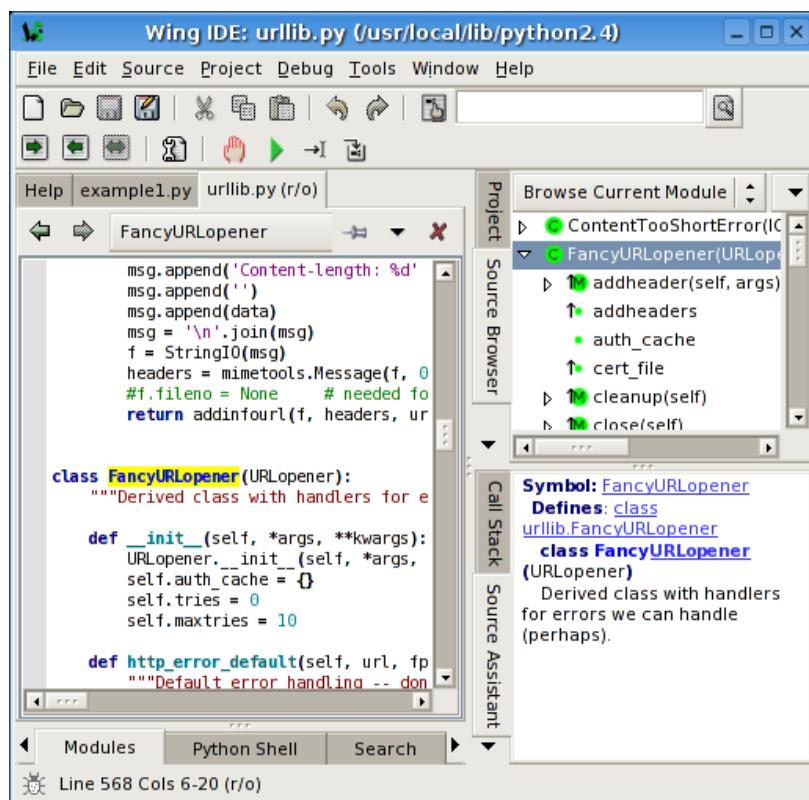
Wing IDE: urllib.py (/usr/local/lib/python2.4)

File Edit Source Project Debug Tools Window Help

Help example1.py urllib.py (r/o)

FancyURLopener

        msg.append('Content-length: %d'
        msg.append('')
        msg.append(data)
        msg = '\n'.join(msg)
        f = StringIO(msg)
        headers = mimetools.Message(f, 0
        #f.fileno = None     # needed fo
        return addinfourl(f, headers, ur

class FancyURLopener(URLopener):
    """Derived class with handlers for e

    def __init__(self, *args, **kwargs):
        URLopener.__init__(self, *args,
        self.auth_cache = {}
        self.tries = 0
        self.maxtries = 10

    def http_error_default(self, url, fp
        """Default error handling -- don

Modules Python Shell Search

Line 568 Cols 6-20 (r/o)

Project Source Browser

Browse Current Module

ContentTooShortError(IC
FancyURLopener(URLope
addheader(self, args)
addheaders
auth_cache
cert_file
cleanup(self)
close(self)

Call Stack Source Assistant

Symbol: FancyURLopener
Defines: class urllib.FancyURLopener
class FancyURLopener (URLopener)
Derived class with handlers for errors we can handle (perhaps).